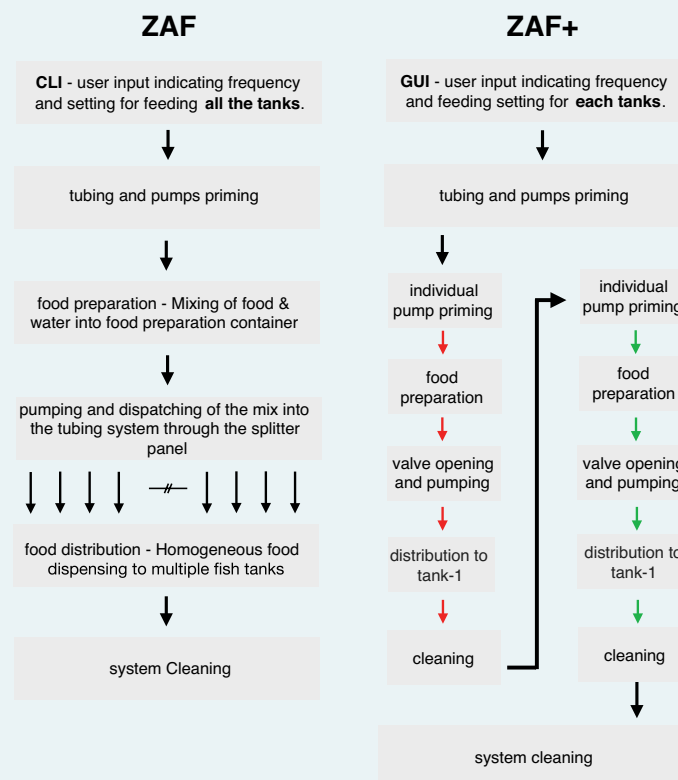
ZAF

**CLI** - user input indicating frequency and setting for feeding **all the tanks**.

tubing and pumps priming

food preparation - Mixing of food & water into food preparation container

pumping and dispatching of the mix into the tubing system through the splitter panel

food distribution - Homogeneous food dispensing to multiple fish tanks

system Cleaning

ZAF+

**GUI** - user input indicating frequency and feeding setting for **each tanks**.

tubing and pumps priming

individual pump priming

food preparation

valve opening and pumping

distribution to tank-1

cleaning

individual pump priming

food preparation

valve opening and pumping

distribution to tank-1

cleaning

system cleaning